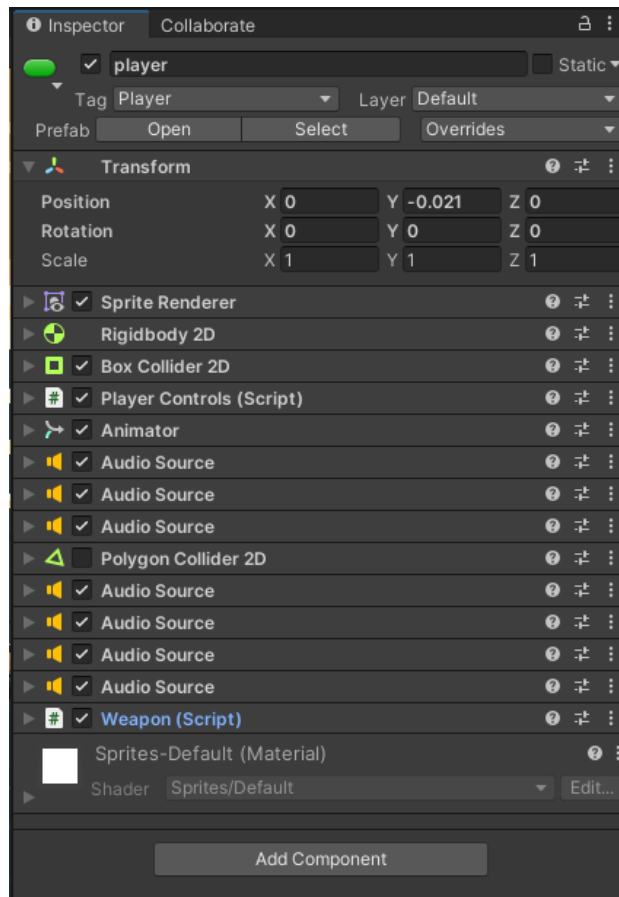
Inspector Collaborate

player Static

Tag Player Layer Default

Prefab Open Select Overrides

Transform

Position X 0 Y -0.021 Z 0
Rotation X 0 Y 0 Z 0
Scale X 1 Y 1 Z 1

Sprite Renderer
Rigidbody 2D
Box Collider 2D
Player Controls (Script)
Animator
Audio Source
Audio Source
Audio Source
Polygon Collider 2D
Audio Source
Audio Source
Audio Source
Audio Source
Weapon (Script)

Sprites-Default (Material)
Shader Sprites/Default Edit...

Add Component